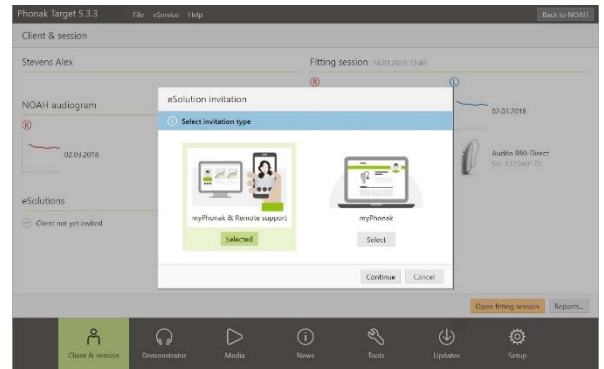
Phonak Target 5.3.3 File eService Help Back to NOAH

Client & session

Stevens Alex

Fitting session 16.03.2018 13:40

R

L

NOAH audiogram

R

02.03.2018

02.03.2018

Audéo B90-Direct
SN: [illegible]

eSolutions

Client not yet invited

eSolution invitation

Select invitation type

myPhonak & Remote support

Selected

myPhonak

Select

Continue Cancel

Open fitting session Reports...

Client & session Demonstrator Media News Tools Updates Setup